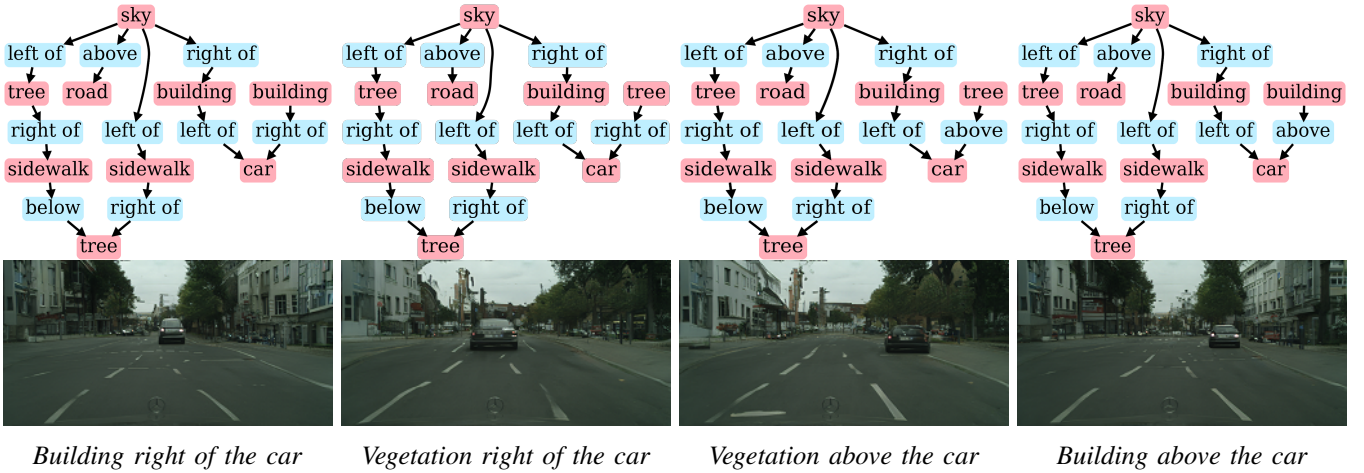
sky
left of
above
right of
tree
road
building
building
right of
left of
left of
right of
sidewalk
sidewalk
car
below
right of
tree

Building right of the car

sky
left of
above
right of
tree
road
building
tree
right of
left of
left of
right of
sidewalk
sidewalk
car
below
right of
tree

Vegetation right of the car

sky
left of
above
right of
tree
road
building
tree
right of
left of
left of
above
sidewalk
sidewalk
car
below
right of
tree

Vegetation above the car

sky
left of
above
right of
tree
road
building
building
right of
left of
left of
above
sidewalk
sidewalk
car
below
right of
tree

Building above the car